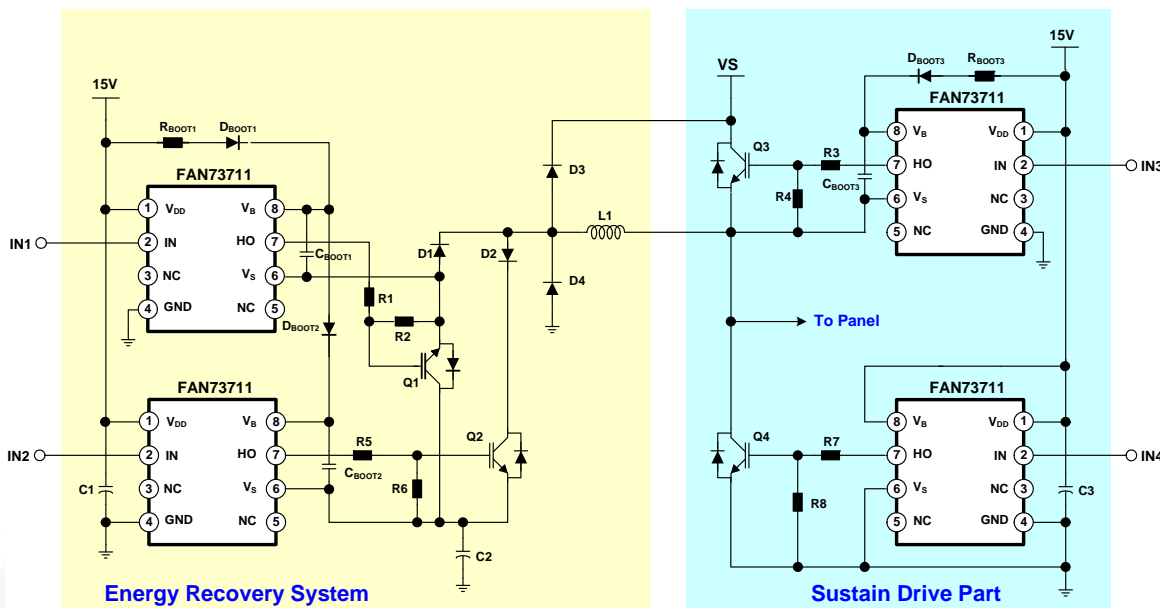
15V
$R_{BOOT1}$ $D_{BOOT1}$
FAN73711
1 $V_{DD}$ $V_B$ 8
2 IN HO 7
3 NC $V_S$ 6
4 GND NC 5
IN1
$C_{BOOT1}$
$D_{BOOT2}$
R1
R2
Q1
D1
D2
D3
D4
L1
FAN73711
1 $V_{DD}$ $V_B$ 8
2 IN HO 7
3 NC $V_S$ 6
4 GND NC 5
IN2
C1
R5
$C_{BOOT2}$
R6
Q2
C2
Energy Recovery System

VS
15V
$D_{BOOT3}$ $R_{BOOT3}$
FAN73711
8 $V_B$ $V_{DD}$ 1
7 HO IN 2
6 $V_S$ NC 3
5 NC GND 4
Q3
R3
$C_{BOOT3}$
R4
IN3
To Panel
FAN73711
8 $V_B$ $V_{DD}$ 1
7 HO IN 2
6 $V_S$ NC 3
5 NC GND 4
Q4
R7
R8
IN4
C3
Sustain Drive Part